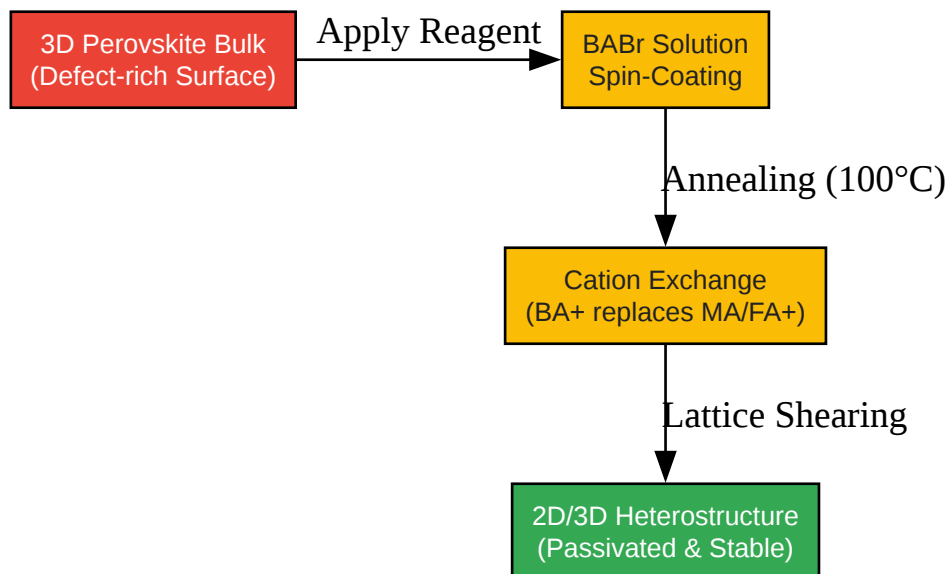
3D Perovskite Bulk
(Defect-rich Surface)

Apply Reagent

BABr Solution
Spin-Coating

Annealing (100°C)

Cation Exchange
(BA+ replaces MA/FA+)

Lattice Shearing

2D/3D Heterostructure
(Passivated & Stable)